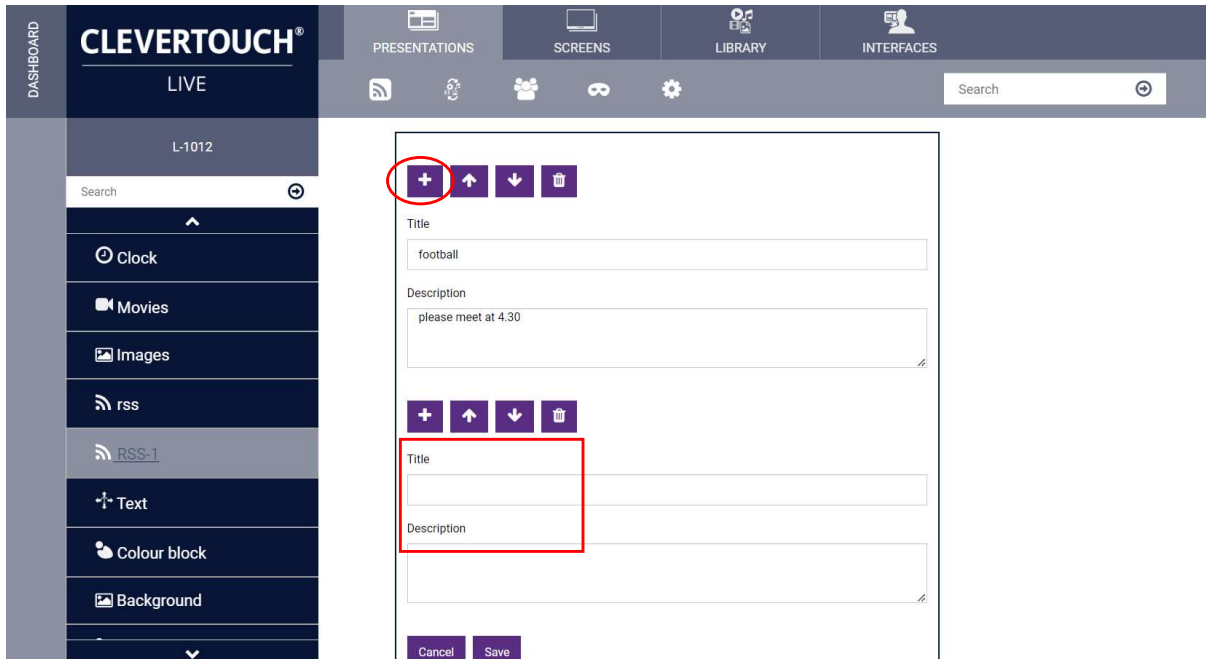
DASHBOARD

CLEVERTOUCH®
LIVE

PRESENTATIONS
SCREENS
LIBRARY
INTERFACES

Search

L-1012

Search

Clock
Movies
Images
rss
RSS-1
Text
Colour block
Background

Title
football
Description
please meet at 4.30

Title

Description

Cancel
Save